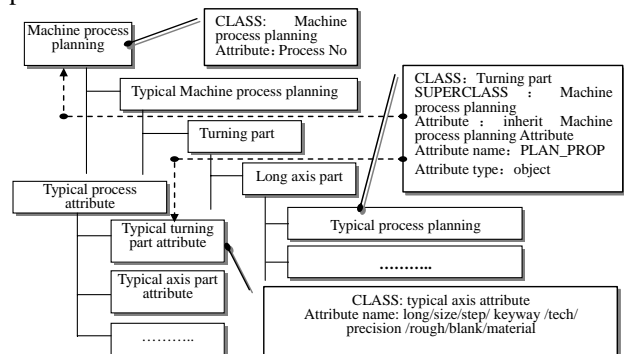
Machine process planning

CLASS: Machine process planning
Attribute: Process No

Typical Machine process planning

CLASS: Turning part
SUPERCLASS : Machine process planning
Attribute : inherit Machine process planning Attribute
Attribute name: PLAN_PROP
Attribute type: object

Turning part

Long axis part

Typical process attribute

Typical turning part attribute

Typical process planning

………..

Typical axis part attribute

………..

CLASS: typical axis attribute
Attribute name: long/size/step/ keyway /tech/ precision /rough/blank/material